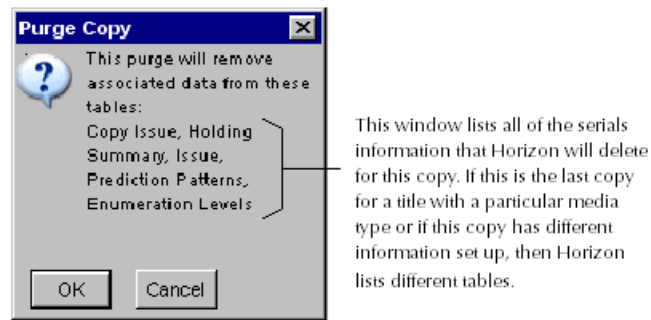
Purge Copy

This purge will remove associated data from these tables:
Copy Issue, Holding Summary, Issue, Prediction Patterns, Enumeration Levels

OK Cancel

This window lists all of the serials information that Horizon will delete for this copy. If this is the last copy for a title with a particular media type or if this copy has different information set up, then Horizon lists different tables.